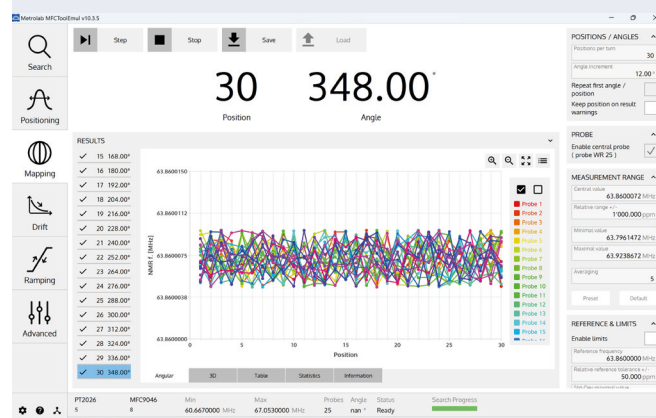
Metrolab MFCToolEmul v10.3.5

Search
Positioning
Mapping
Drift
Ramping
Advanced

Step
Stop
Save
Load

30
Position
348.00°
Angle

RESULTS
15 168.00°
16 180.00°
17 192.00°
18 204.00°
19 216.00°
20 228.00°
21 240.00°
22 252.00°
23 264.00°
24 276.00°
25 288.00°
26 300.00°
27 312.00°
28 324.00°
29 336.00°
30 348.00°

63.8600150
63.8600112
63.8600075
63.8600038
63.8600000
NMR f. [MHz]
0 5 10 15 20 25 30
Position

Probe 1
Probe 2
Probe 3
Probe 4
Probe 5
Probe 6
Probe 7
Probe 8
Probe 9
Probe 10
Probe 11
Probe 12
Probe 13
Probe 14
Probe 15
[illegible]

Angular
3D
Table
Statistics
Information

PT2026
5
MFC9046
Min
60.6670000 MHz
Max
67.0530000 MHz
Probes
25
Angle
nan °
Status
Ready
Search Progress

POSITIONS / ANGLES
Positions per turn
30
Angle increment
12.00 °
Repeat first angle / position
Keep position on result warnings

PROBE
Enable central probe ( probe WR 25 )

MEASUREMENT RANGE
Central value
63.8600072 MHz
Relative range +/-
1'000.000 ppm
Minimal value
63.7961472 MHz
Maximal value
63.9238672 MHz
Averaging
5
Preset
Default

REFERENCE & LIMITS
Enable limits
Reference frequency
63.8600000 MHz
Relative reference tolerance +/-
50.000 ppm
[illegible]